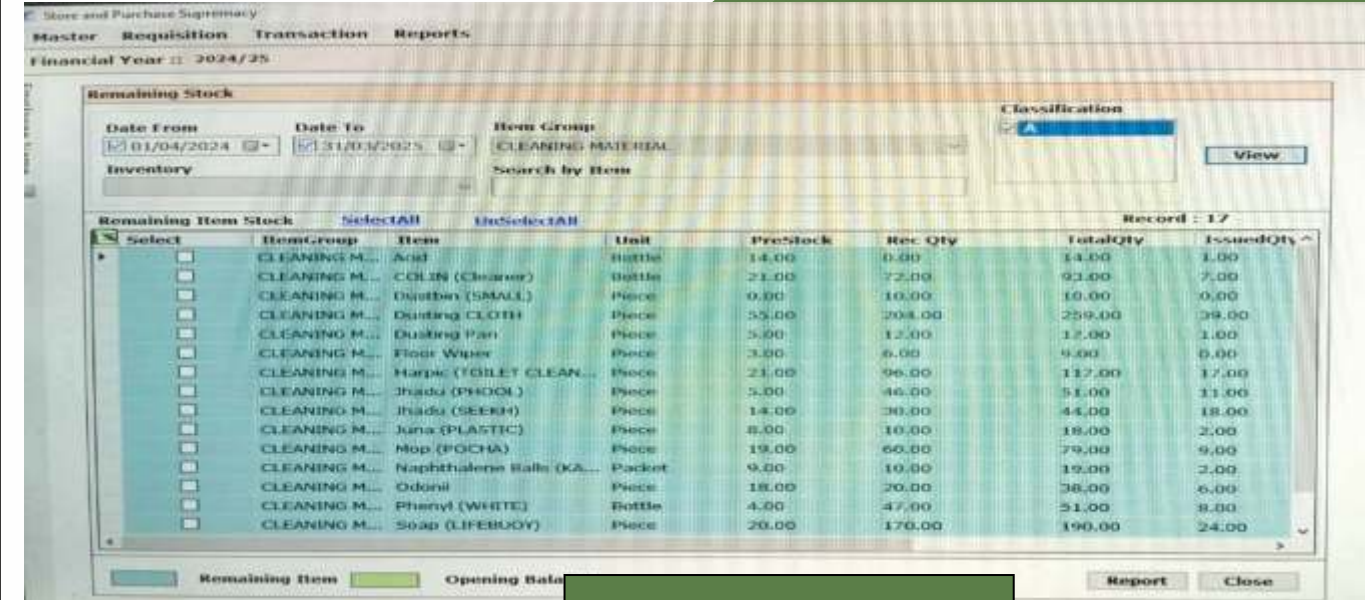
Store and Purchase Supremacy

Master Requisition Transaction Reports

Financial Year :: 2024/25

Remaining Stock

Date From 01/04/2024
Date To 31/03/2025
Item Group CLEANING MATERIAL
Inventory
Search by Item
Classification
A
View

Remaining Item Stock SelectAll UnSelectAll Record : 17

| Select | ItemGroup | Item | Unit | PreStock | Rec Qty | TotalQty | IssuedQty |
|---|---|---|---|---|---|---|---|
| | CLEANING M... | Acid | Bottle | 14.00 | 0.00 | 14.00 | 1.00 |
| | CLEANING M... | COLIN (Cleaner) | Bottle | 21.00 | 72.00 | 93.00 | 7.00 |
| | CLEANING M... | Dustbin (SMALL) | Piece | 0.00 | 10.00 | 10.00 | 0.00 |
| | CLEANING M... | Dusting CLOTH | Piece | 55.00 | 204.00 | 259.00 | 39.00 |
| | CLEANING M... | Dusting Pan | Piece | 5.00 | 12.00 | 17.00 | 1.00 |
| | CLEANING M... | Floor Wiper | Piece | 3.00 | 6.00 | 9.00 | 0.00 |
| | CLEANING M... | Harpic (TOILET CLEAN... | Piece | 21.00 | 96.00 | 117.00 | 17.00 |
| | CLEANING M... | Jhadu (PHOOL) | Piece | 5.00 | 46.00 | 51.00 | 11.00 |
| | CLEANING M... | Jhadu (SEEKH) | Piece | 14.00 | 30.00 | 44.00 | 18.00 |
| | CLEANING M... | Juna (PLASTIC) | Piece | 8.00 | 10.00 | 18.00 | 2.00 |
| | CLEANING M... | Mop (POCHA) | Piece | 19.00 | 60.00 | 79.00 | 9.00 |
| | CLEANING M... | Naphthalene Balls (KA... | Packet | 9.00 | 10.00 | 19.00 | 2.00 |
| | CLEANING M... | Odonil | Piece | 18.00 | 20.00 | 38.00 | 6.00 |
| | CLEANING M... | Phenyl (WHITE) | Bottle | 4.00 | 47.00 | 51.00 | 8.00 |
| | CLEANING M... | Soap (LIFEBUOY) | Piece | 20.00 | 170.00 | 190.00 | 24.00 |

Remaining Item Opening Bala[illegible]

Report Close